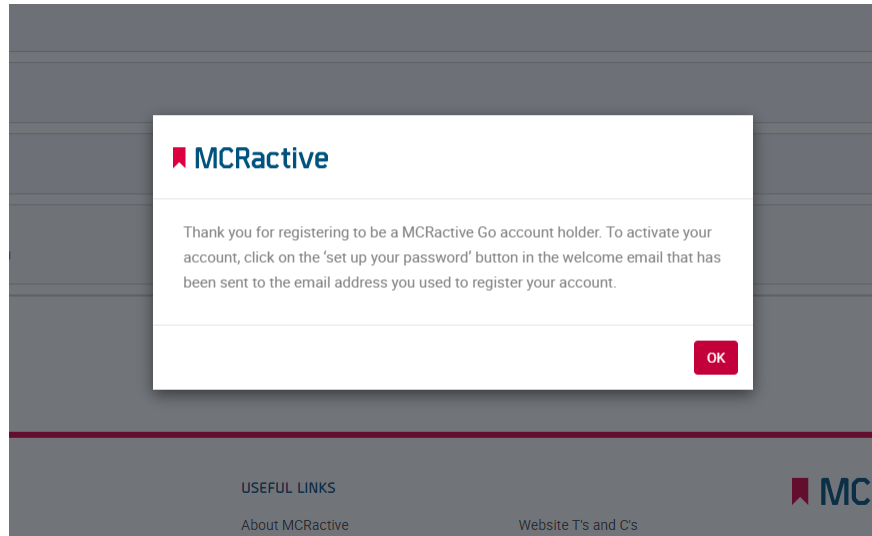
MCRactive

Thank you for registering to be a MCRactive Go account holder. To activate your account, click on the 'set up your password' button in the welcome email that has been sent to the email address you used to register your account.

OK

USEFUL LINKS

About MCRactive

Website T's and C's

MC